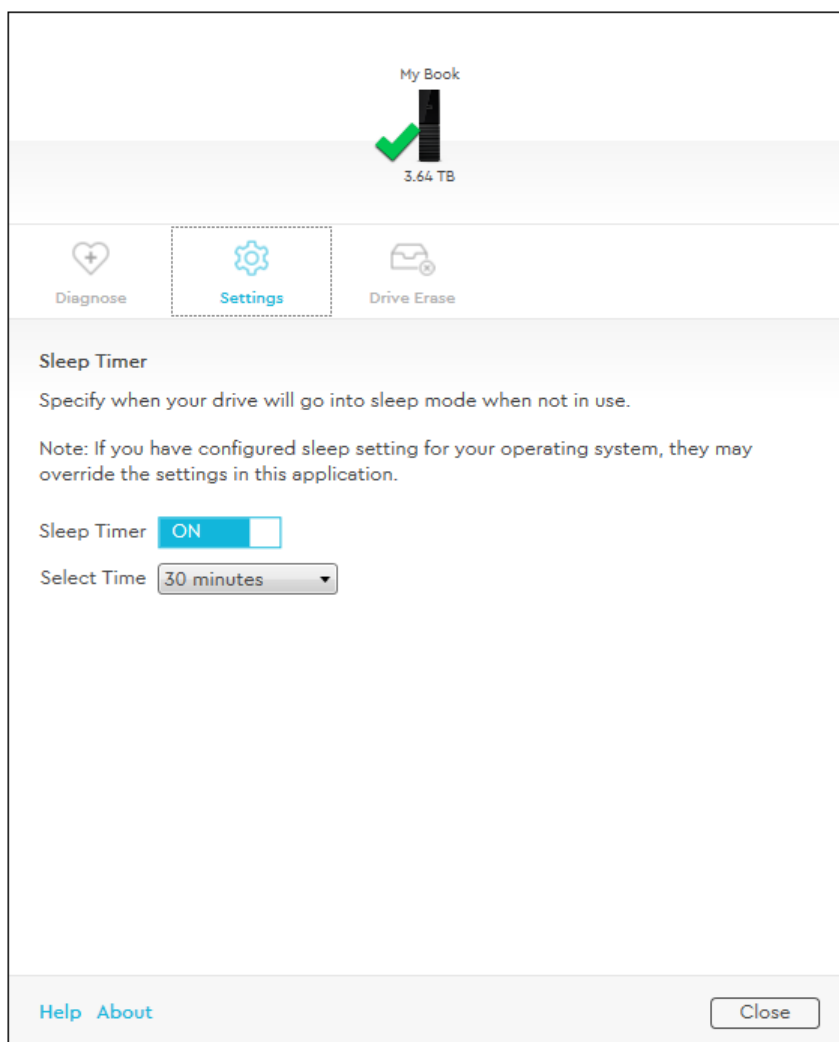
My Book

3.64 TB

Diagnose

Settings

Drive Erase

Sleep Timer

Specify when your drive will go into sleep mode when not in use.

Note: If you have configured sleep setting for your operating system, they may override the settings in this application.

Sleep Timer ON

Select Time 30 minutes

Help About

Close